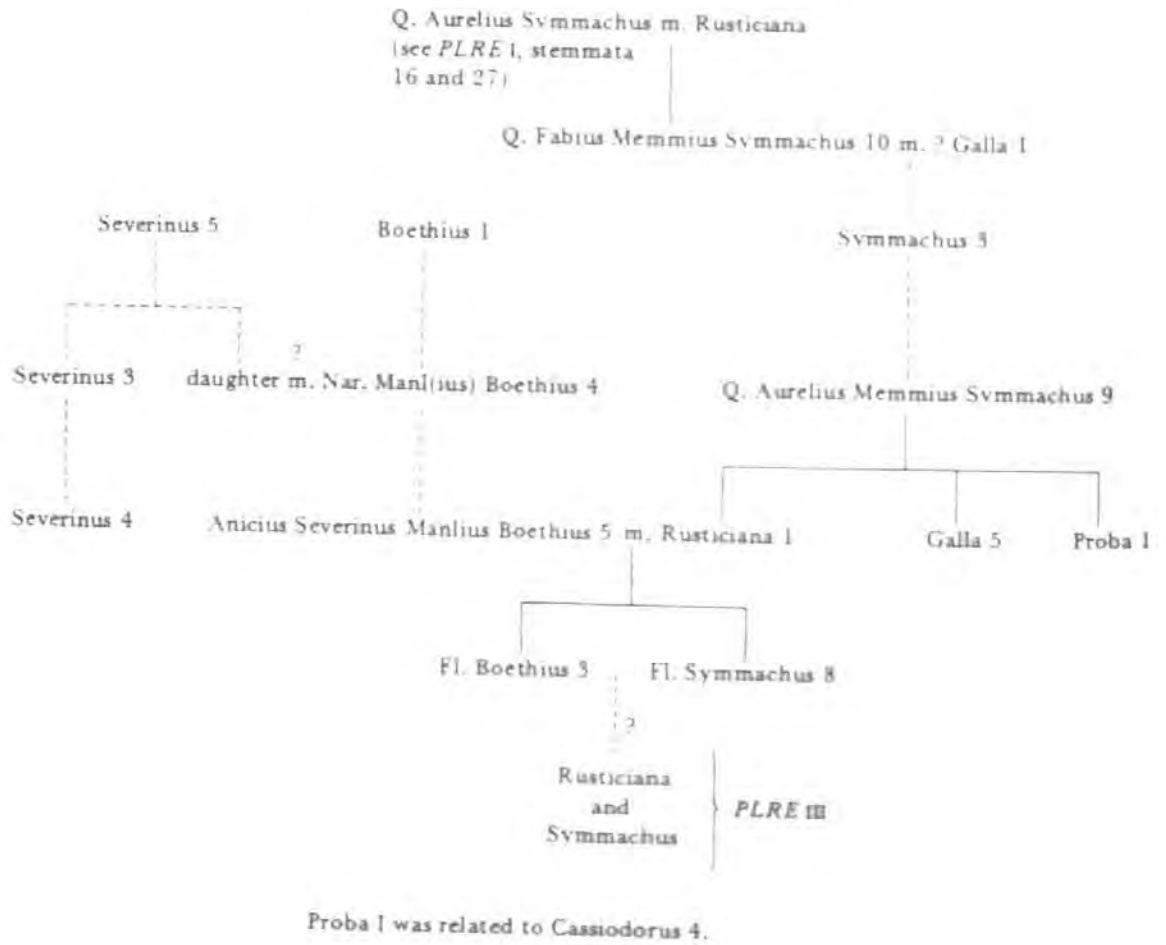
Q. Aurelius Symmachus m. Rusticiana
(see *PLRE* I, stemmata 16 and 27)

Q. Fabius Memmius Symmachus 10 m. ? Galla 1

Severinus 5

Boethius 1

Symmachus 3

Severinus 3

?
daughter m. Nar. Manl(ius) Boethius 4

Q. Aurelius Memmius Symmachus 9

Severinus 4

Anicius Severinus Manlius Boethius 5 m. Rusticiana 1

Galla 5

Proba 1

Fl. Boethius 3

Fl. Symmachus 8

?

Rusticiana and Symmachus } *PLRE* III

Proba 1 was related to Cassiodorus 4.